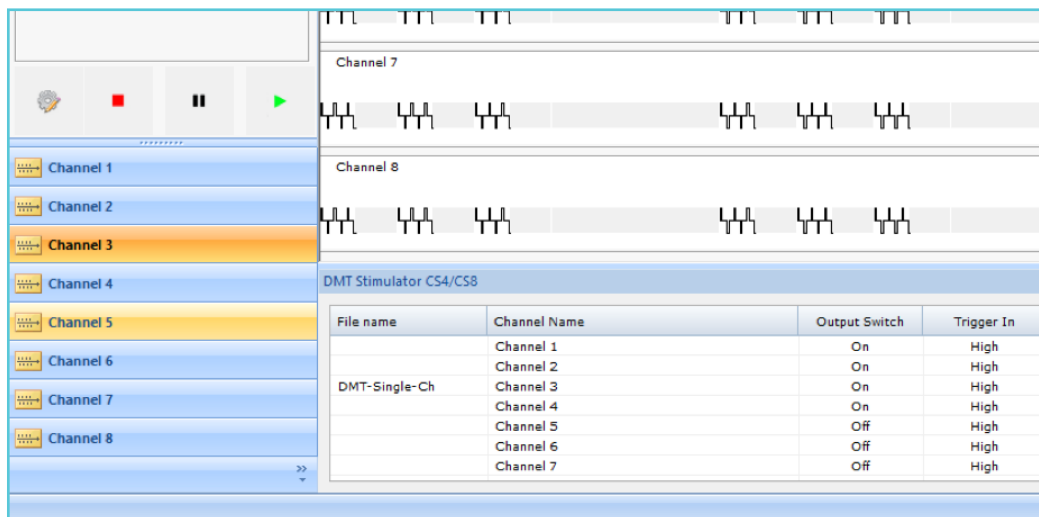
Channel 7

Channel 8

Channel 1
Channel 2
Channel 3
Channel 4
Channel 5
Channel 6
Channel 7
Channel 8

DMT Stimulator CS4/CS8

| File name | Channel Name | Output Switch | Trigger In |
|---|---|---|---|
| | Channel 1 | On | High |
| | Channel 2 | On | High |
| DMT-Single-Ch | Channel 3 | On | High |
| | Channel 4 | On | High |
| | Channel 5 | Off | High |
| | Channel 6 | Off | High |
| | Channel 7 | Off | High |